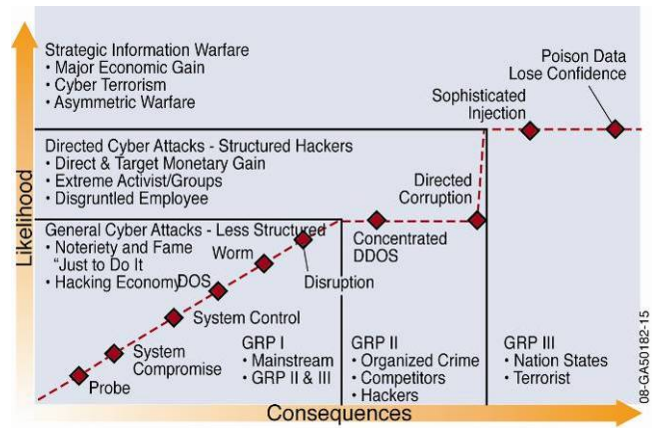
Strategic Information Warfare
• Major Economic Gain
• Cyber Terrorism
• Asymmetric Warfare

Directed Cyber Attacks - Structured Hackers
• Direct & Target Monetary Gain
• Extreme Activist/Groups
• Disgruntled Employee

General Cyber Attacks - Less Structured
• Noteriety and Fame "Just to Do It
• Hacking Economy

Poison Data
Lose Confidence

Sophisticated Injection

Directed Corruption

Concentrated DDOS

Disruption

Worm

DOS

System Control

System Compromise

Probe

GRP I
• Mainstream
• GRP II & III

GRP II
• Organized Crime
• Competitors
• Hackers

GRP III
• Nation States
• Terrorist

Likelihood

Consequences

08-GA50182-15